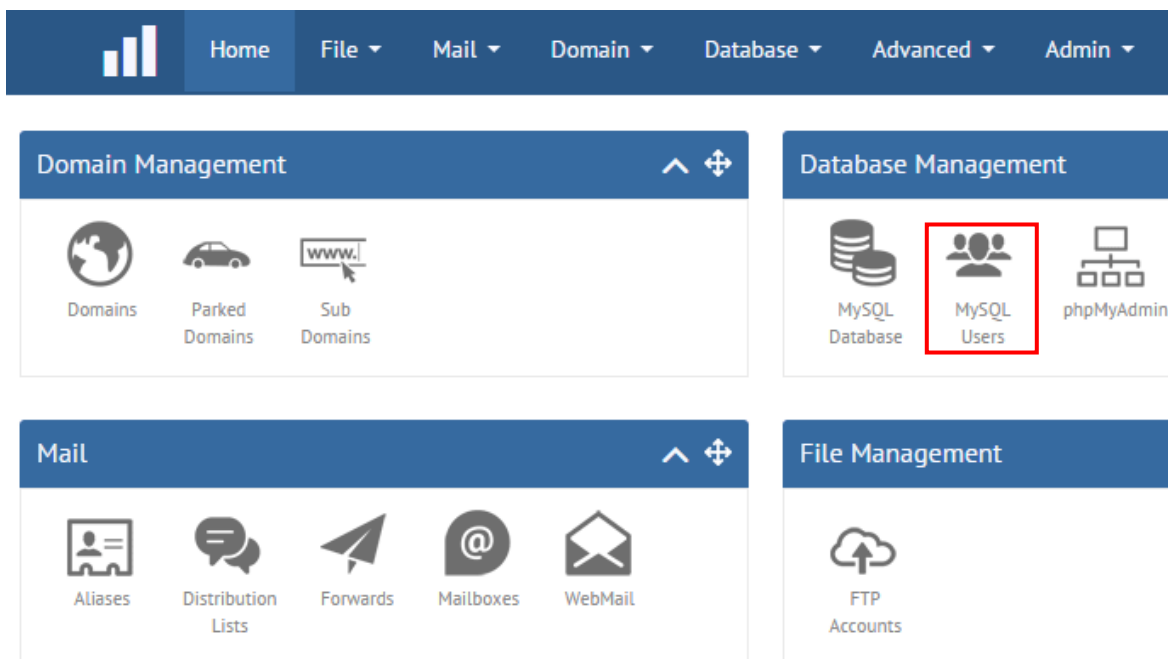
Home File Mail Domain Database Advanced Admin

Domain Management

www.

Domains

Parked Domains

Sub Domains

Database Management

MySQL Database

MySQL Users

phpMyAdmin

Mail

Aliases

Distribution Lists

Forwards

@

Mailboxes

WebMail

File Management

FTP Accounts